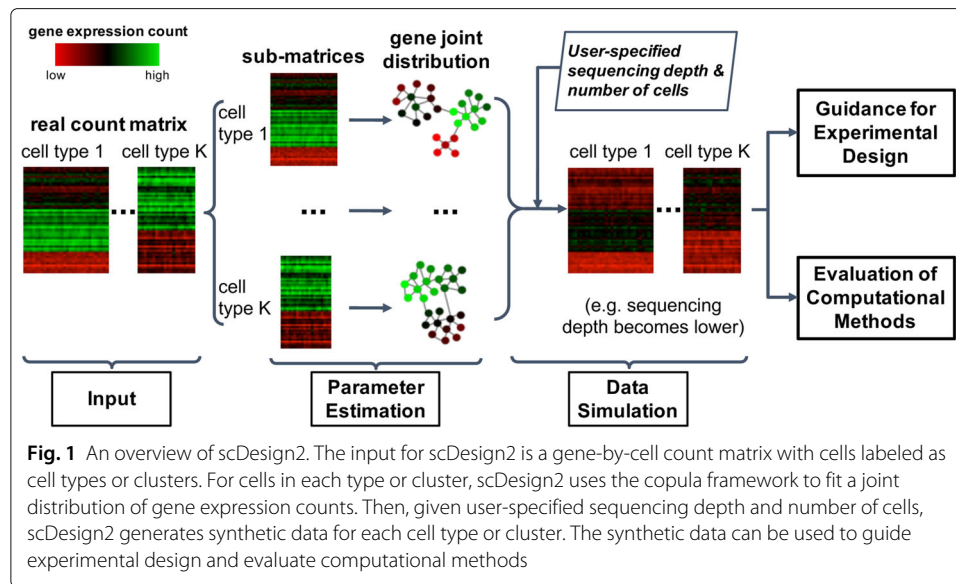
gene expression count

low

high

real count matrix

cell type 1

cell type K

...

sub-matrices

cell type 1

...

cell type K

gene joint distribution

...

User-specified sequencing depth & number of cells

cell type 1

cell type K

...

(e.g. sequencing depth becomes lower)

Guidance for Experimental Design

Evaluation of Computational Methods

Input

Parameter Estimation

Data Simulation

**Fig. 1** An overview of scDesign2. The input for scDesign2 is a gene-by-cell count matrix with cells labeled as cell types or clusters. For cells in each type or cluster, scDesign2 uses the copula framework to fit a joint distribution of gene expression counts. Then, given user-specified sequencing depth and number of cells, scDesign2 generates synthetic data for each cell type or cluster. The synthetic data can be used to guide experimental design and evaluate computational methods